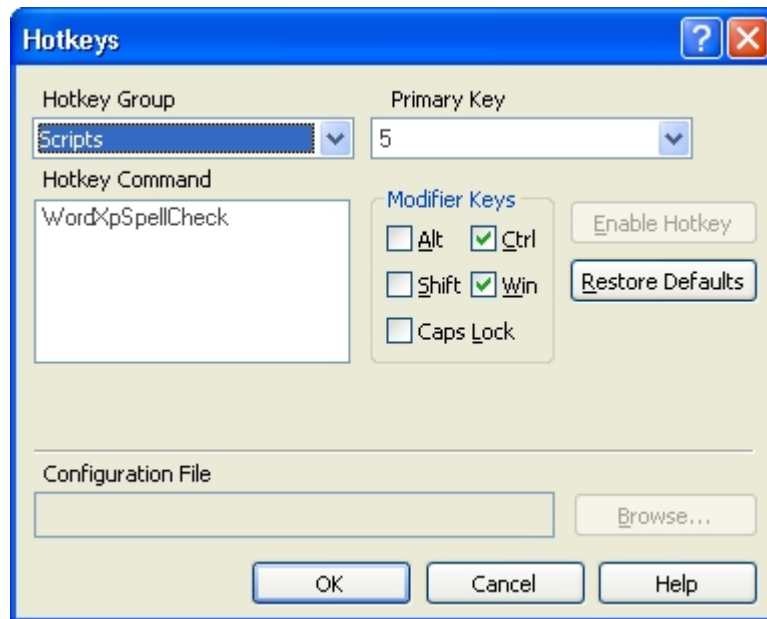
Hotkeys

?

Hotkey Group

Scripts

Primary Key

5

Hotkey Command

WordXpSpellCheck

Modifier Keys

Alt

Ctrl

Shift

Win

Caps Lock

Enable Hotkey

Restore Defaults

Configuration File

Browse...

OK

Cancel

Help